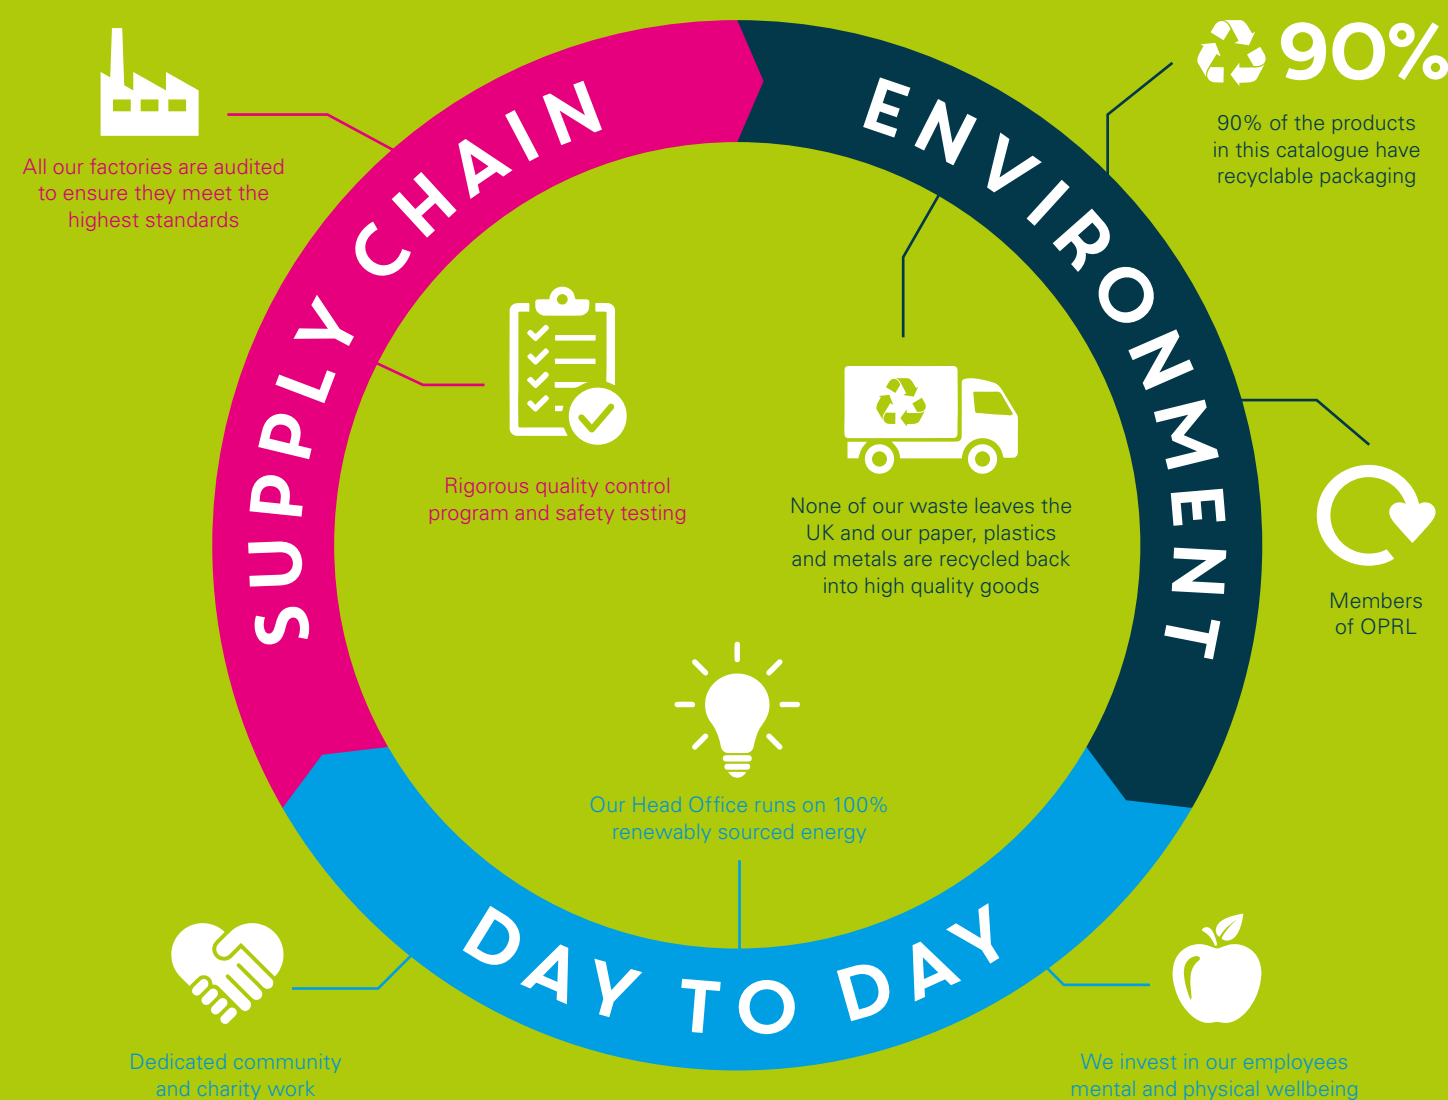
SUPPLY CHAIN

ENVIRONMENT

DAY TO DAY

All our factories are audited to ensure they meet the highest standards

90%

90% of the products in this catalogue have recyclable packaging

Rigorous quality control program and safety testing

None of our waste leaves the UK and our paper, plastics and metals are recycled back into high quality goods

Members of OPRL

Our Head Office runs on 100% renewably sourced energy

Dedicated community and charity work

We invest in our employees mental and physical wellbeing